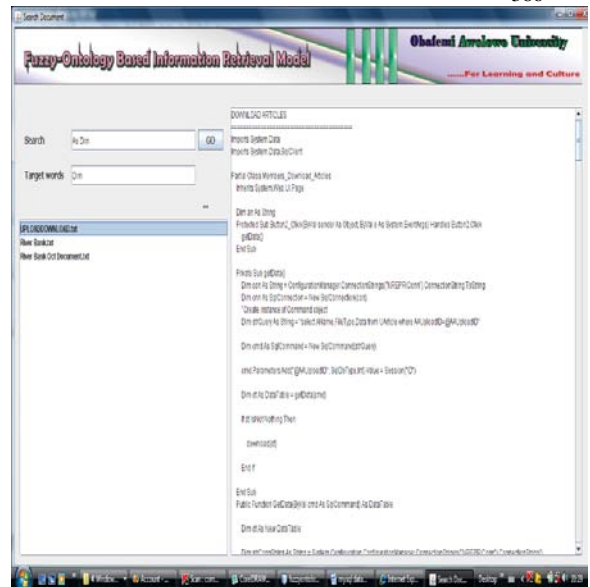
388

Search Document

Fuzzy-Ontology Based Information Retrieval Model

Obafemi Awolowo University

.....For Learning and Culture

Search As Dim GO

Target words Dim

UPLOADDOWNLOAD.txt
River Bank.txt
River Bank Oct Document.txt

DOWNLOAD ARTICLES
-----------------------------------------
Imports System.Data
Imports System.Data.SqlClient

Partial Class Members_Download_Articles
Inherits System.Web.UI.Page

Dim str As String
Protected Sub Button2_Click(ByVal sender As Object, ByVal e As System.EventArgs) Handles Button2.Click
getData()
End Sub

Private Sub getData()
Dim conn As String = ConfigurationManager.ConnectionStrings("NREPRConn").ConnectionString.ToString
Dim cnn As SqlConnection = New SqlConnection(conn)
'Create instance of Command object
Dim strQuery As String = "select ANAme, FileType, Data from UArticle where AUploadID=@AUploadID"

Dim cmd As SqlCommand = New SqlCommand(strQuery)

cmd.Parameters.Add("@AUploadID", SqlDbType.Int).Value = Session("ID")

Dim dt As DataTable = getData(cmd)

If dt IsNot Nothing Then

download(dt)

End If

End Sub
Public Function GetData(ByVal cmd As SqlCommand) As DataTable

Dim dt As New DataTable

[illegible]

Search Doc... Desktop